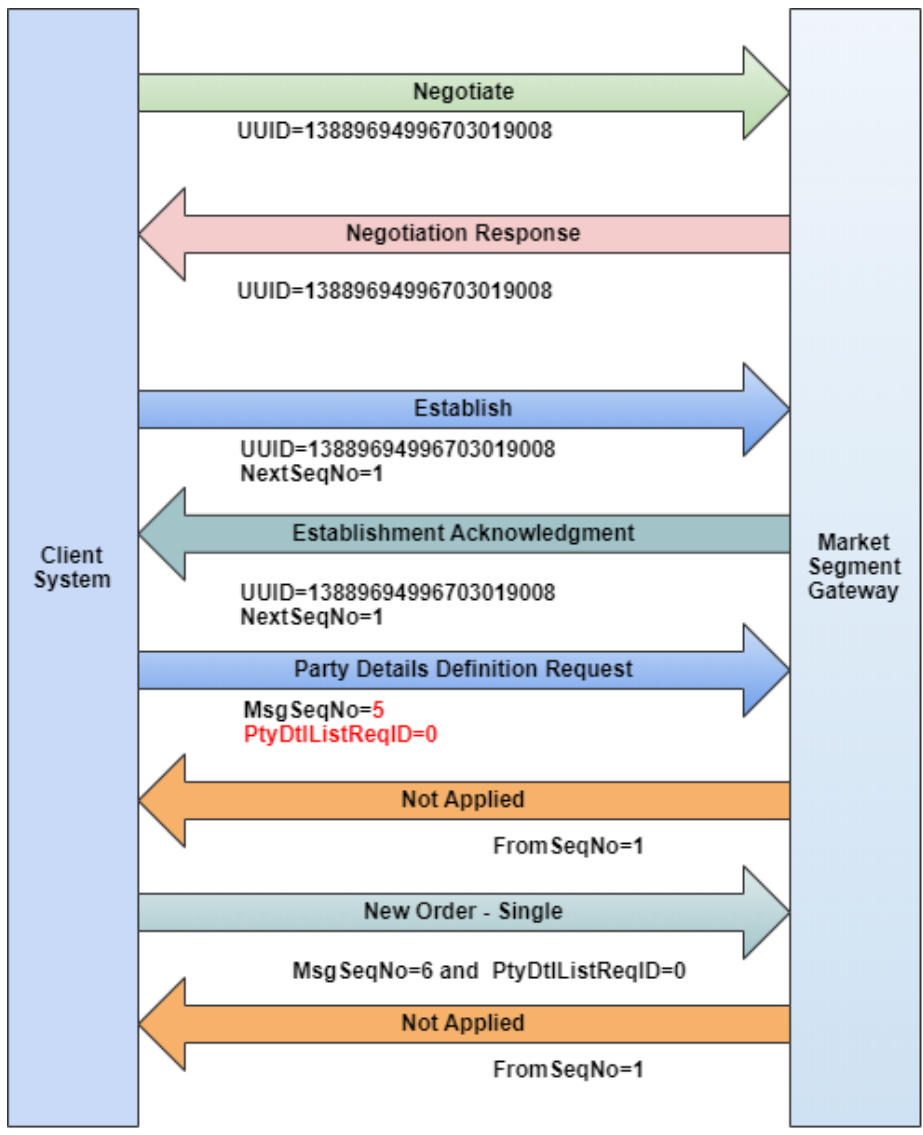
Client System

Negotiate

UUID=13889694996703019008

Negotiation Response

UUID=13889694996703019008

Establish

UUID=13889694996703019008
NextSeqNo=1

Establishment Acknowledgment

UUID=13889694996703019008
NextSeqNo=1

Party Details Definition Request

MsgSeqNo=5
PtyDtlListReqID=0

Not Applied

FromSeqNo=1

New Order - Single

MsgSeqNo=6 and PtyDtlListReqID=0

Not Applied

FromSeqNo=1

Market Segment Gateway